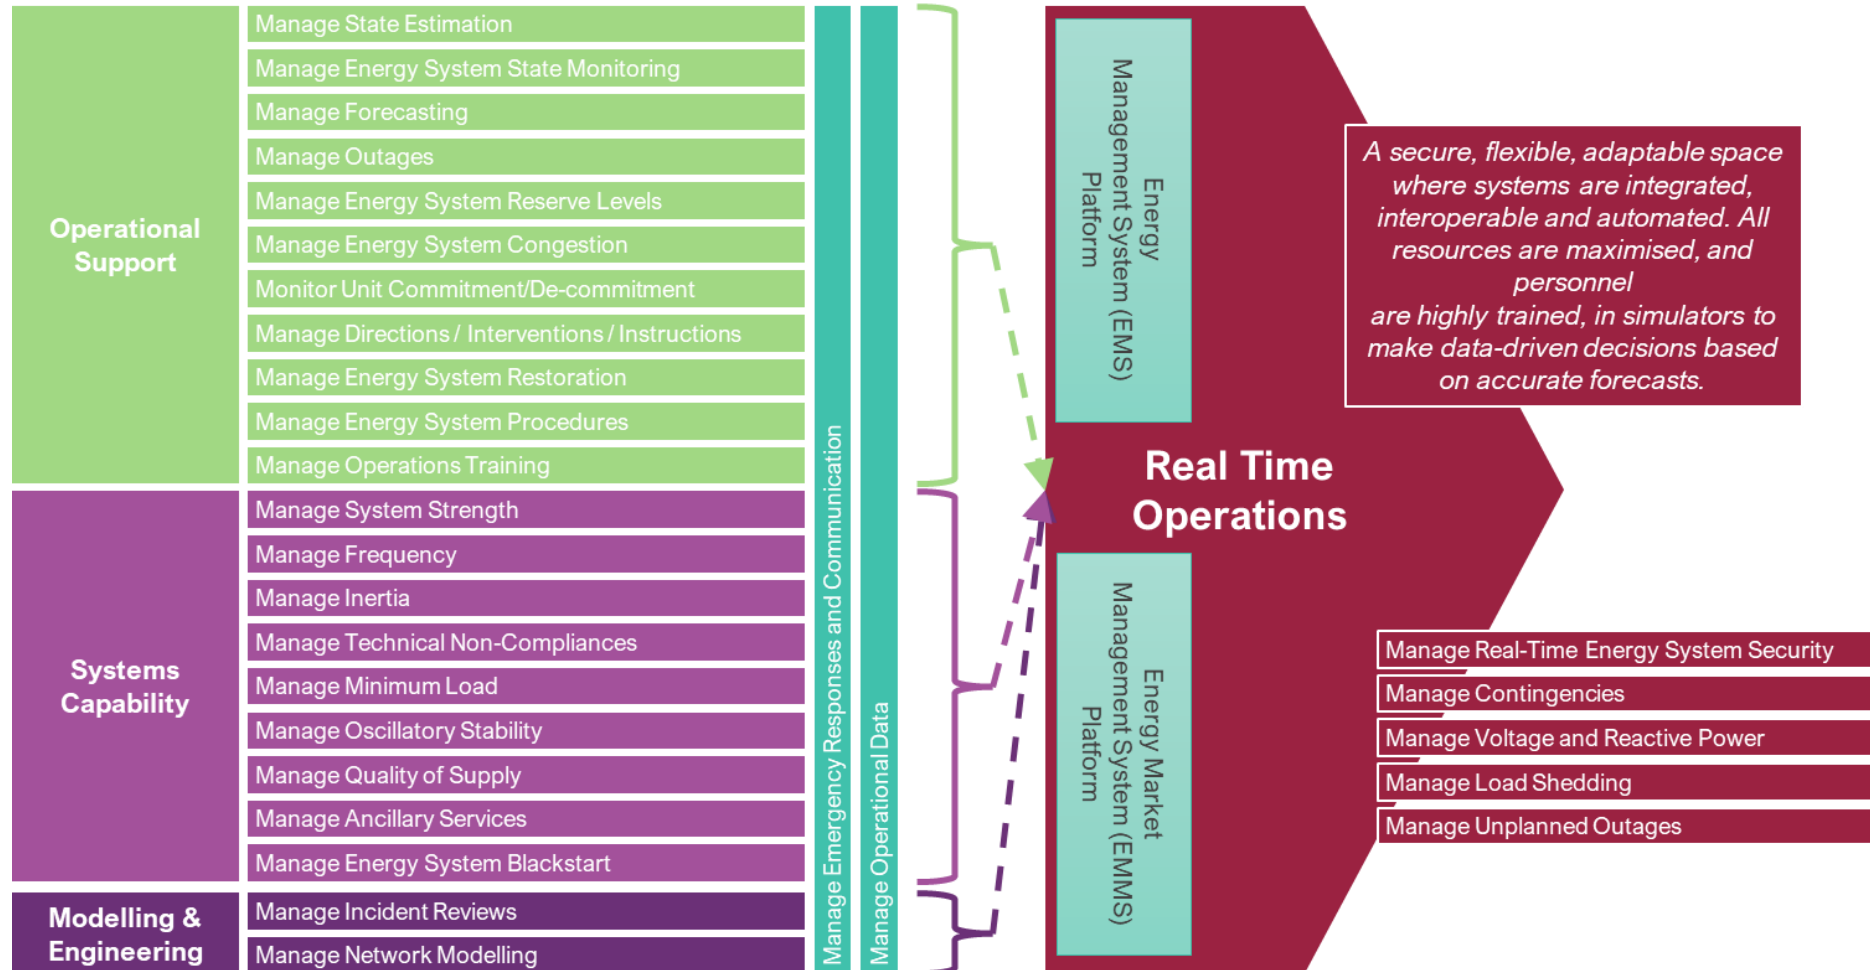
Operational Support

Manage State Estimation
Manage Energy System State Monitoring
Manage Forecasting
Manage Outages
Manage Energy System Reserve Levels
Manage Energy System Congestion
Monitor Unit Commitment/De-commitment
Manage Directions / Interventions / Instructions
Manage Energy System Restoration
Manage Energy System Procedures
Manage Operations Training

Systems Capability

Manage System Strength
Manage Frequency
Manage Inertia
Manage Technical Non-Compliances
Manage Minimum Load
Manage Oscillatory Stability
Manage Quality of Supply
Manage Ancillary Services
Manage Energy System Blackstart

Modelling & Engineering

Manage Incident Reviews
Manage Network Modelling

Manage Emergency Responses and Communication

Manage Operational Data

Energy Management System (EMS) Platform

A secure, flexible, adaptable space where systems are integrated, interoperable and automated. All resources are maximised, and personnel are highly trained, in simulators to make data-driven decisions based on accurate forecasts.

Real Time Operations

Energy Market Management System (EMMS) Platform

Manage Real-Time Energy System Security
Manage Contingencies
Manage Voltage and Reactive Power
Manage Load Shedding
Manage Unplanned Outages